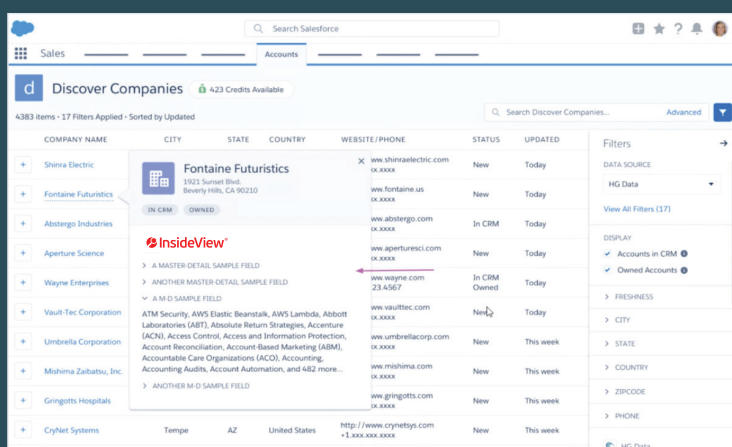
Search Salesforce

Sales

Accounts

d Discover Companies

423 Credits Available

4383 items • 17 Filters Applied • Sorted by Updated

Search Discover Companies...

Advanced

| | COMPANY NAME | CITY | STATE | COUNTRY | WEBSITE/PHONE | STATUS | UPDATED |
|---|---|---|---|---|---|---|---|
| + | Shinra Electric | | | | www.shinraelectric.com .xxx.xxxx | New | Today |
| + | Fontaine Futuristics | | | | www.fontaine.us .xxx.xxxx | New | Today |
| + | Abstergo Industries | | | | www.abstergo.com .xxx.xxxx | In CRM | Today |
| + | Aperture Science | | | | www.aperturesci.com .xxx.xxxx | New | Today |
| + | Wayne Enterprises | | | | www.wayne.com 23.4567 | In CRM Owned | Today |
| + | Vault-Tec Corporation | | | | www.vaulttec.com .xxx.xxxx | New | Today |
| + | Umbrella Corporation | | | | www.umbrellacorp.com .xxx.xxxx | New | This week |
| + | Mishima Zaibatsu, Inc. | | | | www.mishima.com .xxx.xxxx | New | This week |
| + | Gringotts Hospitals | | | | www.gringotts.com .xxx.xxxx | New | This week |
| + | CryNet Systems | Tempe | AZ | United States | http://www.crynetsys.com +1.xxx.xxx.xxxx | New | This week |

Fontaine Futuristics
1923 Sunset Blvd.
Beverly Hills, CA 90210

IN CRM
OWNED

InsideView

> A MASTER-DETAIL SAMPLE FIELD
> ANOTHER MASTER-DETAIL SAMPLE FIELD
A M-D SAMPLE FIELD
ATM Security, AWS Elastic Beanstalk, AWS Lambda, Abbott Laboratories (ABT), Absolute Return Strategies, Accenture (ACN), Access Control, Access and Information Protection, Account Reconciliation, Account-Based Marketing (ABM), Accountable Care Organizations (ACO), Accounting, Accounting Audits, Account Automation, and 482 more...
> ANOTHER M-D SAMPLE FIELD

Filters

DATA SOURCE
HG Data

View All Filters (17)

DISPLAY
Accounts in CRM
Owned Accounts

> FRESHNESS
> CITY
> STATE
> COUNTRY
> ZIPCODE
> PHONE

HG Data